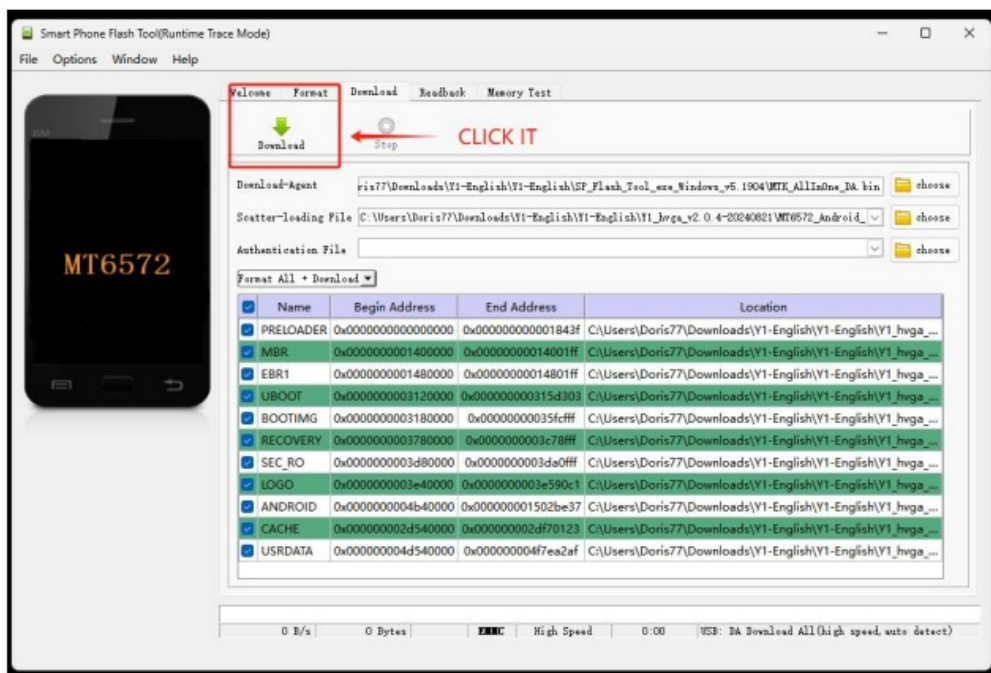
Smart Phone Flash Tool(Runtime Trace Mode)

File Options Window Help

MT6572

Welcome Format Download Readback Memory Test

Download Stop CLICK IT

Download-Agent ris77\Downloads\Y1-English\Y1-English\SP_Flash_Tool_exe_Windows_v5.1904\MTK_AllInOne_DA.bin choose

Scatter-loading File C:\Users\Doris77\Downloads\Y1-English\Y1-English\Y1_hvga_v2.0.4-20240621\MT6572_Android_ choose

Authentication File choose

Format All + Download

| | Name | Begin Address | End Address | Location |
|---|---|---|---|---|
| ☑ | PRELOADER | 0x0000000000000000 | 0x000000000001843f | C:\Users\Doris77\Downloads\Y1-English\Y1-English\Y1_hvga_... |
| ☑ | MBR | 0x0000000001400000 | 0x00000000014001ff | C:\Users\Doris77\Downloads\Y1-English\Y1-English\Y1_hvga_... |
| ☑ | EBR1 | 0x0000000001480000 | 0x00000000014801ff | C:\Users\Doris77\Downloads\Y1-English\Y1-English\Y1_hvga_... |
| ☑ | UBOOT | 0x0000000003120000 | 0x000000000315d303 | C:\Users\Doris77\Downloads\Y1-English\Y1-English\Y1_hvga_... |
| ☑ | BOOTIMG | 0x0000000003180000 | 0x00000000035fcfff | C:\Users\Doris77\Downloads\Y1-English\Y1-English\Y1_hvga_... |
| ☑ | RECOVERY | 0x0000000003780000 | 0x0000000003c78fff | C:\Users\Doris77\Downloads\Y1-English\Y1-English\Y1_hvga_... |
| ☑ | SEC_RO | 0x0000000003d80000 | 0x0000000003da0fff | C:\Users\Doris77\Downloads\Y1-English\Y1-English\Y1_hvga_... |
| ☑ | LOGO | 0x0000000003e40000 | 0x0000000003e590c1 | C:\Users\Doris77\Downloads\Y1-English\Y1-English\Y1_hvga_... |
| ☑ | ANDROID | 0x0000000004b40000 | 0x000000001502be37 | C:\Users\Doris77\Downloads\Y1-English\Y1-English\Y1_hvga_... |
| ☑ | CACHE | 0x000000002d540000 | 0x000000002df70123 | C:\Users\Doris77\Downloads\Y1-English\Y1-English\Y1_hvga_... |
| ☑ | USRDATA | 0x000000004d540000 | 0x000000004f7ea2af | C:\Users\Doris77\Downloads\Y1-English\Y1-English\Y1_hvga_... |

0 B/s 0 Bytes EMMC High Speed 0:00 USB: DA Download All(high speed, auto detect)